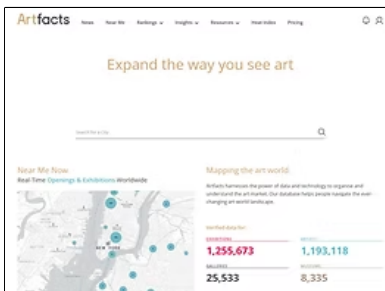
Artfacts News Near Me Rankings Insights Resources Heat Index Pricing

Expand the way you see art

Search for a city

Near Me Now
Real-Time Openings & Exhibitions Worldwide

NEW YORK

Mapping the art world

Artfacts harnesses the power of data and technology to organize and understand the art market. Our database helps people navigate the ever-changing art world landscape.

Verified data for:

EXHIBITIONS
1,255,673

ARTISTS
1,193,118

GALLERIES
25,533

MUSEUMS
8,335